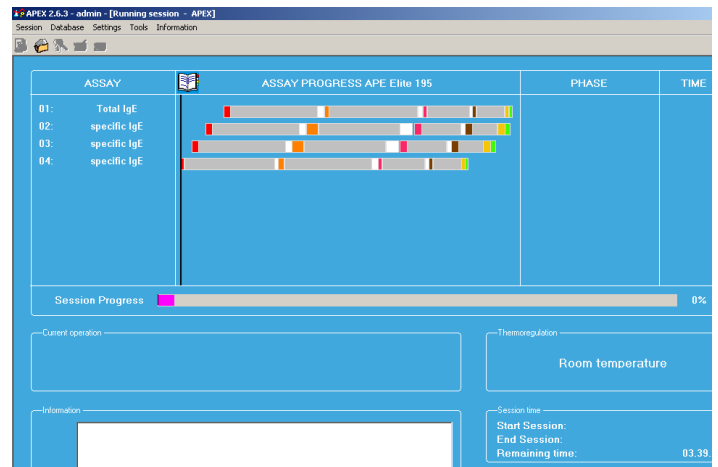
APEX 2.6.3 - admin - [Running session - APEX]

Session Database Settings Tools Information

| ASSAY | ASSAY PROGRESS APE Elite 195 | PHASE | TIME |
|---|---|---|---|
| 01: Total IgE | | | |
| 02: specific IgE | | | |
| 03: specific IgE | | | |
| 04: specific IgE | | | |

Session Progress 0%

Current operation

Thermoregulation

Room temperature

Information

Session time
Start Session:
End Session:
Remaining time: 03.39.